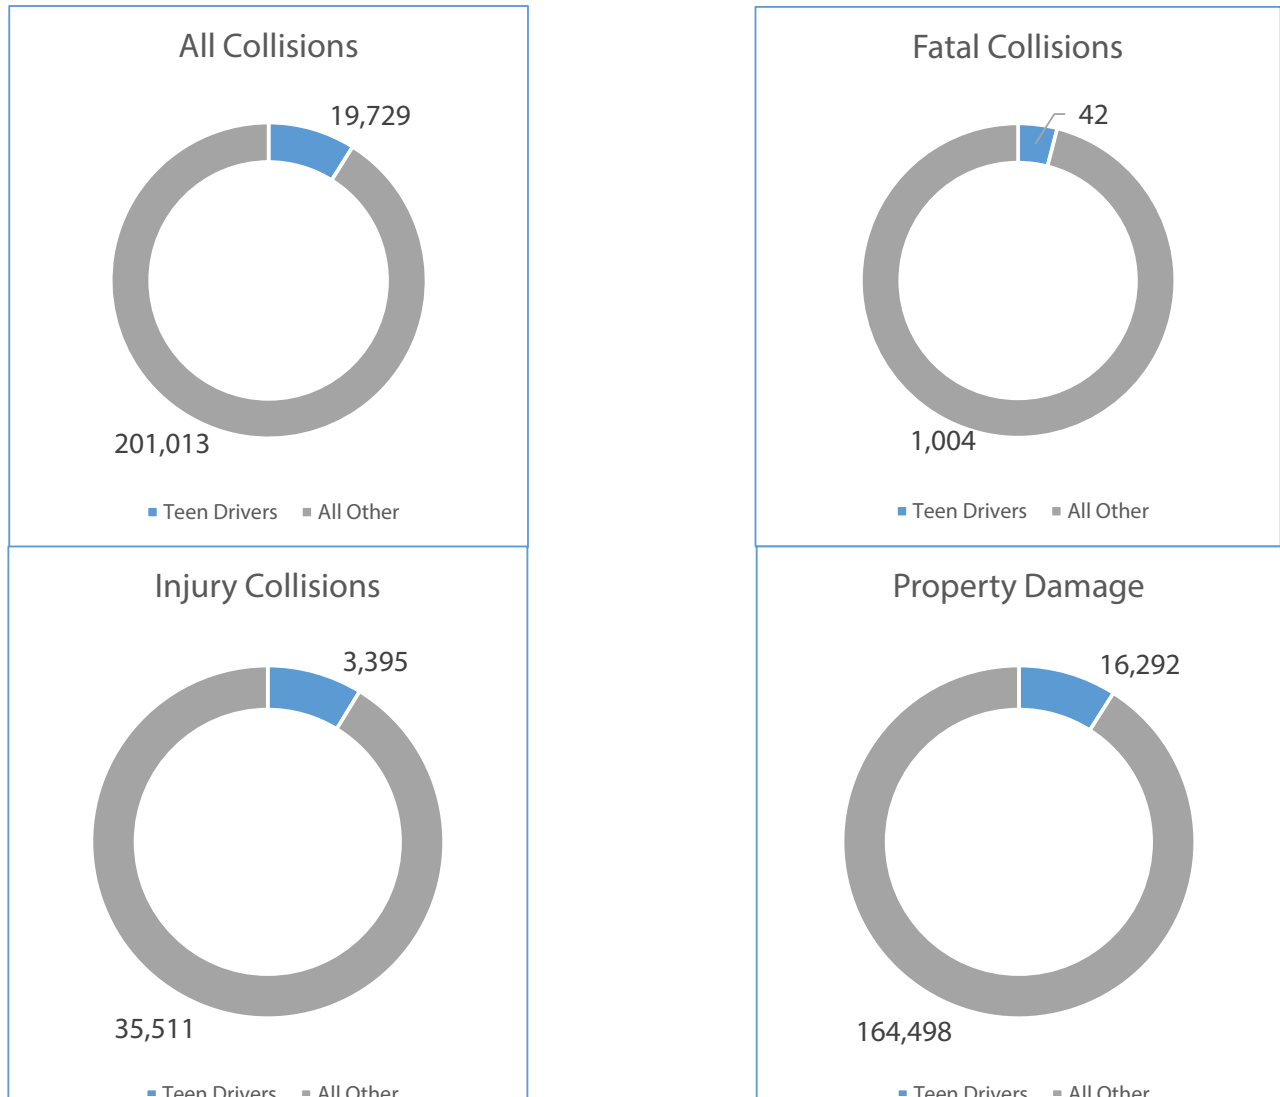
All Collisions

19,729

201,013

Teen Drivers  All Other

Fatal Collisions

42

1,004

Teen Drivers  All Other

Injury Collisions

3,395

35,511

Teen Drivers  All Other

Property Damage

16,292

164,498

Teen Drivers  All Other